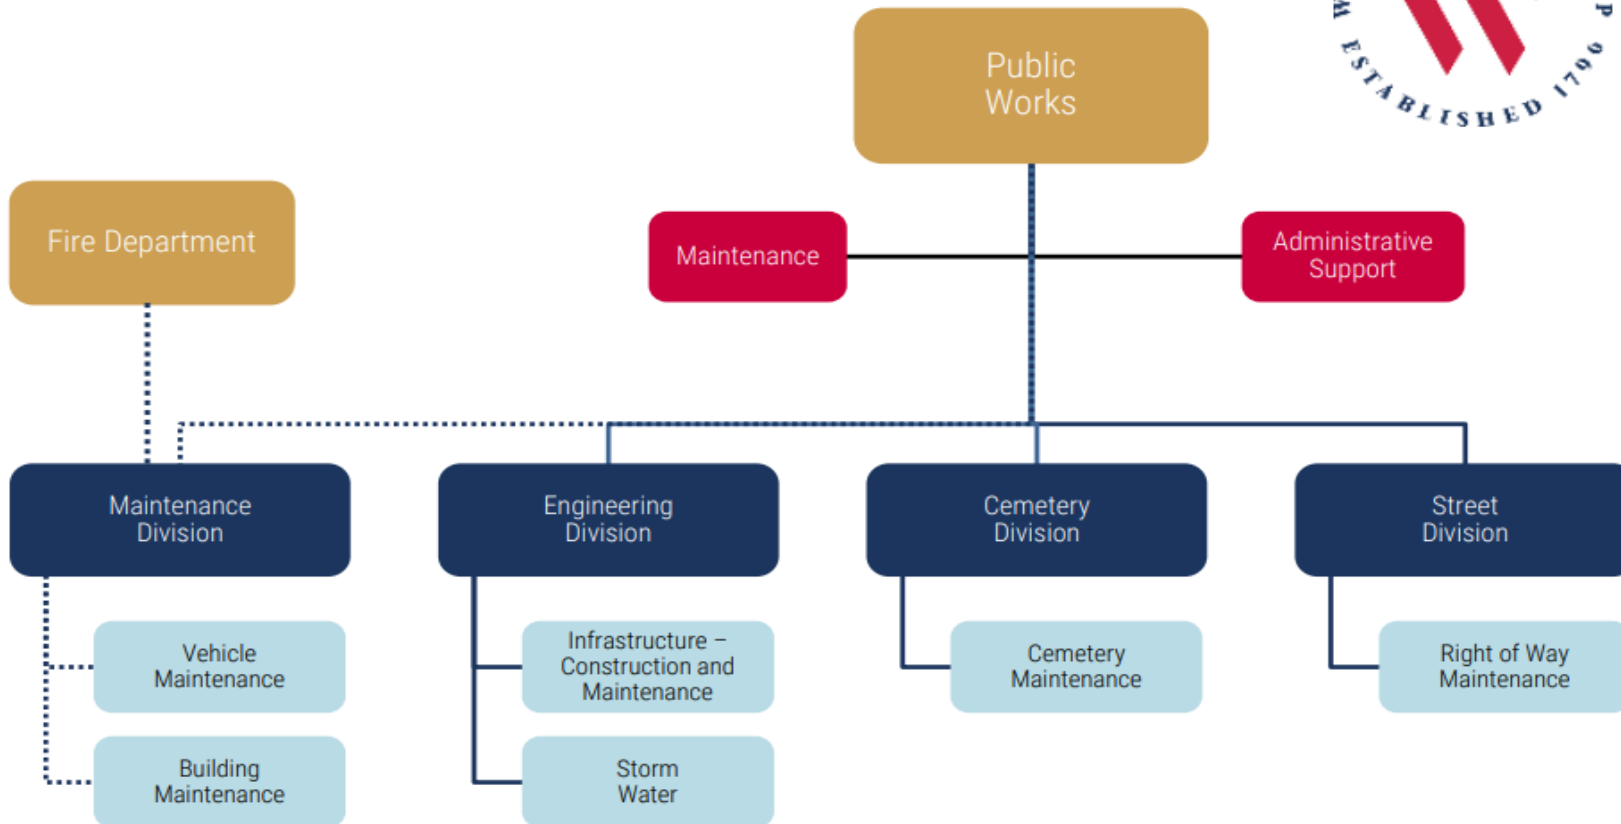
Public Works

ESTABLISHED 1790

Fire Department

Maintenance

Administrative Support

Maintenance Division

Engineering Division

Cemetery Division

Street Division

Vehicle Maintenance

Building Maintenance

Infrastructure – Construction and Maintenance

Storm Water

Cemetery Maintenance

Right of Way Maintenance